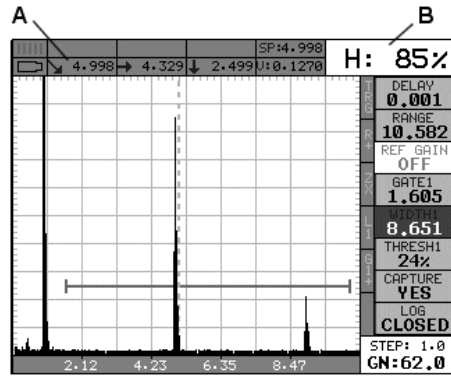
A

B

SP:4.998

4.998 → 4.329 ↓ 2.499 V:0.1270

H: 85%

DELAY
0.001

RANGE
10.582

REF GAIN
OFF

GATE1
1.605

WIDTH1
8.651

THRESH1
24%

CAPTURE
YES

LOG
CLOSED

2.12 4.23 6.35 8.47

STEP: 1.0
GN:62.0